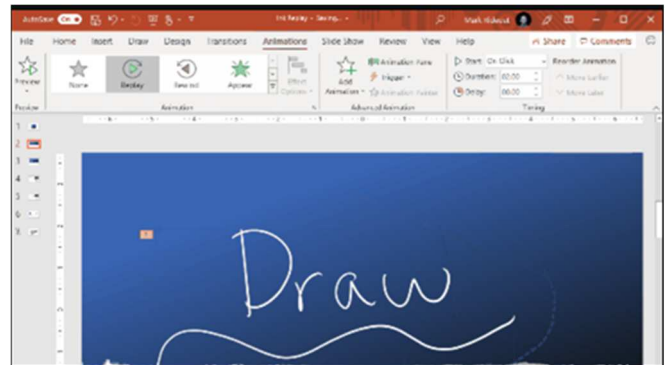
AutoSave On Ink Replay - Saving... Mark Hickson

File Home Insert Draw Design Transitions Animations Slide Show Review View Help Share Comments

Preview None Replay Rewind Appear Effect Options Add Animation Animation Pane Trigger Animation Painter Start: On Click Duration: 02.00 Delay: 00.00 Reorder Animation Move Earlier Move Later

Preview Animation Advanced Animation Timing

1 2 3 4 5 6 7 8

1

Draw